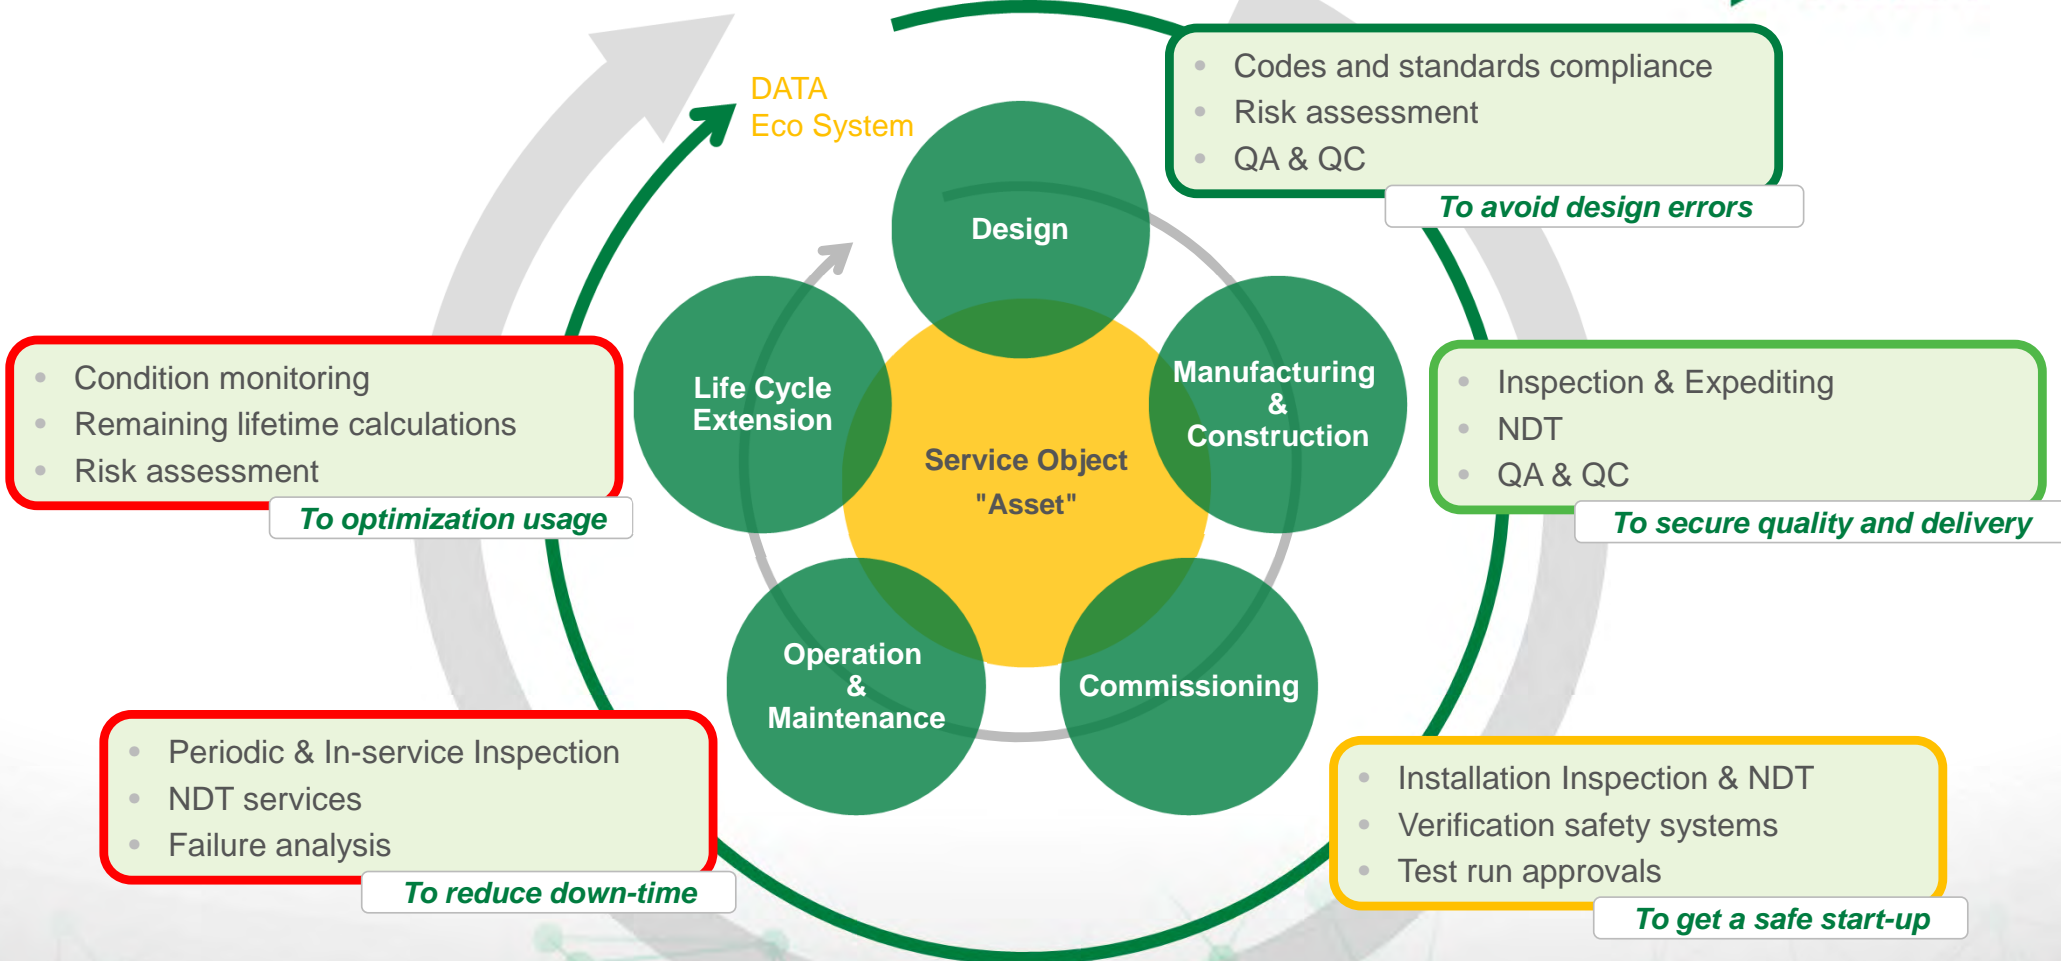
DATA
Eco System

- Codes and standards compliance
- Risk assessment
- QA & QC

To avoid design errors

Design

Life Cycle Extension

Manufacturing & Construction

Service Object "Asset"

- Condition monitoring
- Remaining lifetime calculations
- Risk assessment

To optimization usage

- Inspection & Expediting
- NDT
- QA & QC

To secure quality and delivery

Operation & Maintenance

Commissioning

- Periodic & In-service Inspection
- NDT services
- Failure analysis

To reduce down-time

- Installation Inspection & NDT
- Verification safety systems
- Test run approvals

To get a safe start-up